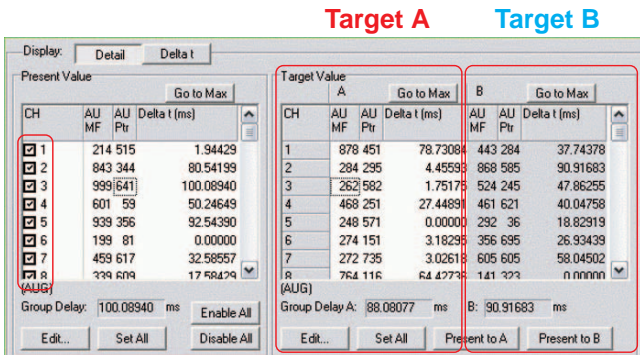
Target A

Target B

Display: Detail Delta t

Present Value

Go to Max

| CH | AU MF | AU Ptr | Delta t (ms) |
|---|---|---|---|
| 1 | 214 | 515 | 1.94429 |
| 2 | 843 | 344 | 80.54199 |
| 3 | 999 | 641 | 100.08940 |
| 4 | 601 | 59 | 50.26449 |
| 5 | 939 | 356 | 92.54390 |
| 6 | 199 | 81 | 0.00000 |
| 7 | 459 | 617 | 32.58557 |
| 8 | 339 | 609 | 17.58429 |

(AUG)

Group Delay: 100.08940 ms

Enable All

Edit... Set All Disable All

Target Value

A

Go to Max

| CH | AU MF | AU Ptr | Delta t (ms) |
|---|---|---|---|
| 1 | 878 | 451 | 78.73084 |
| 2 | 284 | 295 | 4.45593 |
| 3 | 262 | 582 | 1.75175 |
| 4 | 468 | 251 | 27.44891 |
| 5 | 248 | 571 | 0.00000 |
| 6 | 274 | 151 | 3.18295 |
| 7 | 272 | 735 | 3.02618 |
| 8 | 764 | 116 | 64.42736 |

(AUG)

Group Delay A: 88.08077 ms

Edit... Set All Present to A

B

Go to Max

| AU MF | AU Ptr | Delta t (ms) |
|---|---|---|
| 443 | 284 | 37.74378 |
| 868 | 585 | 90.91683 |
| 524 | 245 | 47.86255 |
| 461 | 621 | 40.04758 |
| 292 | 36 | 18.82919 |
| 356 | 695 | 26.93439 |
| 605 | 605 | 58.04502 |
| 141 | 323 | 0.00000 |

B: 90.91683 ms

Present to B